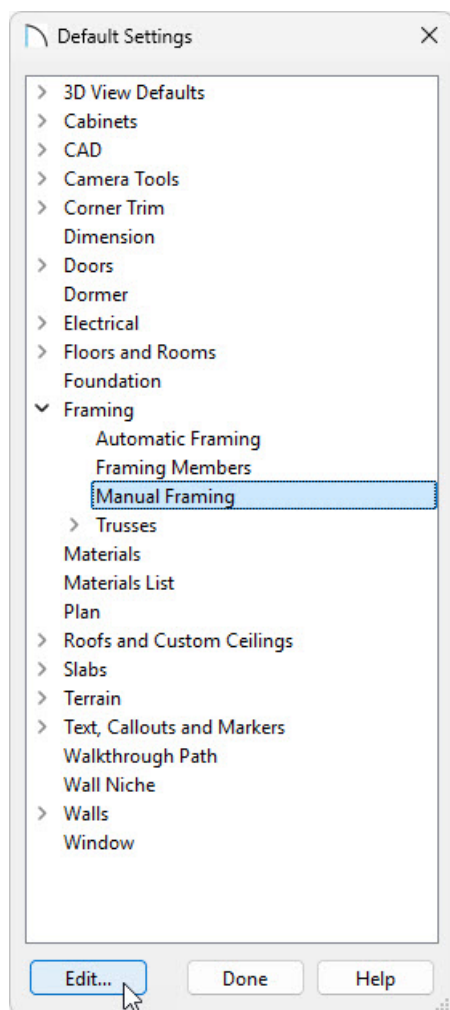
Default Settings ×

> 3D View Defaults
> Cabinets
> CAD
> Camera Tools
> Corner Trim
Dimension
> Doors
Dormer
> Electrical
> Floors and Rooms
Foundation
⌄ Framing
Automatic Framing
Framing Members
Manual Framing
> Trusses
Materials
Materials List
Plan
> Roofs and Custom Ceilings
> Slabs
> Terrain
> Text, Callouts and Markers
Walkthrough Path
Wall Niche
> Walls
Window

Edit... Done Help